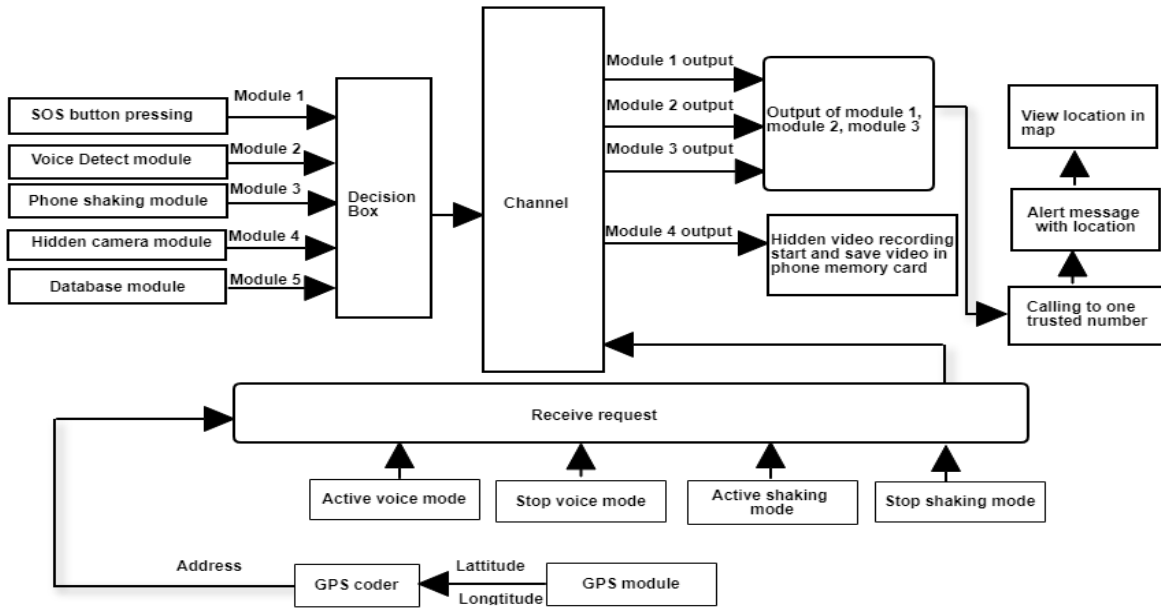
SOS button pressing

Module 1

Voice Detect module

Module 2

Phone shaking module

Module 3

Hidden camera module

Module 4

Database module

Module 5

Decision Box

Channel

Module 1 output

Module 2 output

Module 3 output

Output of module 1, module 2, module 3

Module 4 output

Hidden video recording start and save video in phone memory card

View location in map

Alert message with location

Calling to one trusted number

Receive request

Active voice mode

Stop voice mode

Active shaking mode

Stop shaking mode

Address

GPS coder

Lattitude

Longtitude

GPS module